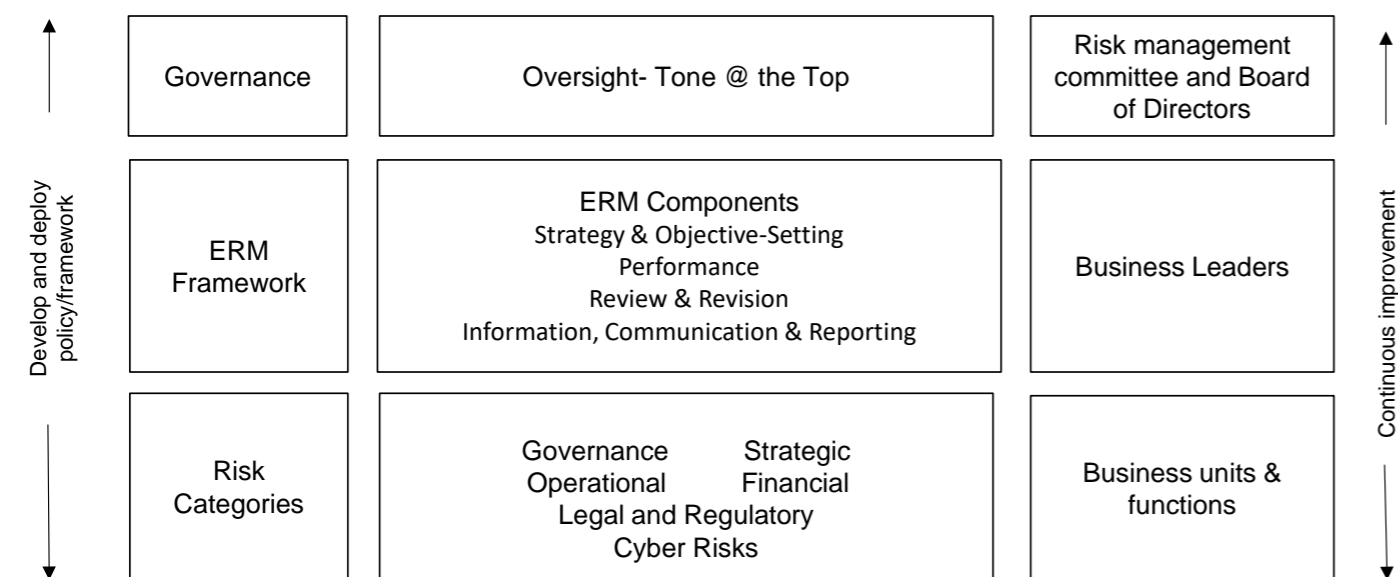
Develop and deploy policy/framework

Governance

Oversight- Tone @ the Top

Risk management committee and Board of Directors

ERM Framework

ERM Components
Strategy & Objective-Setting
Performance
Review & Revision
Information, Communication & Reporting

Business Leaders

Risk Categories

Governance Strategic
Operational Financial
Legal and Regulatory
Cyber Risks

Business units & functions

Continuous improvement